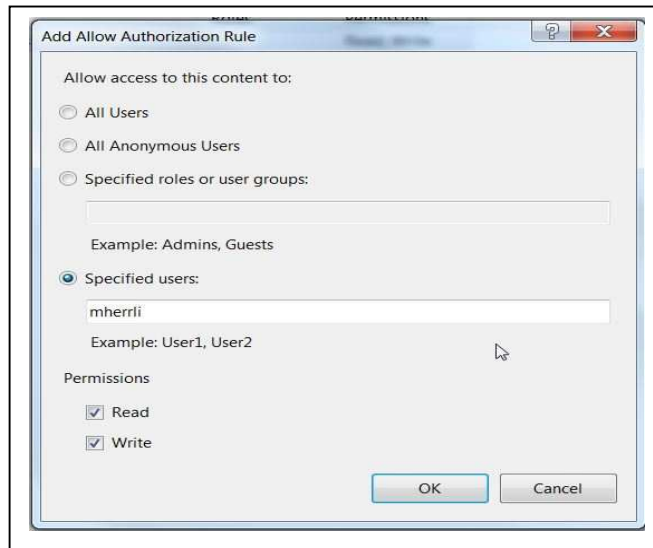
Add Allow Authorization Rule

Allow access to this content to:

All Users

All Anonymous Users

Specified roles or user groups:

Example: Admins, Guests

Specified users:

mherrli

Example: User1, User2

Permissions

Read

Write

OK

Cancel